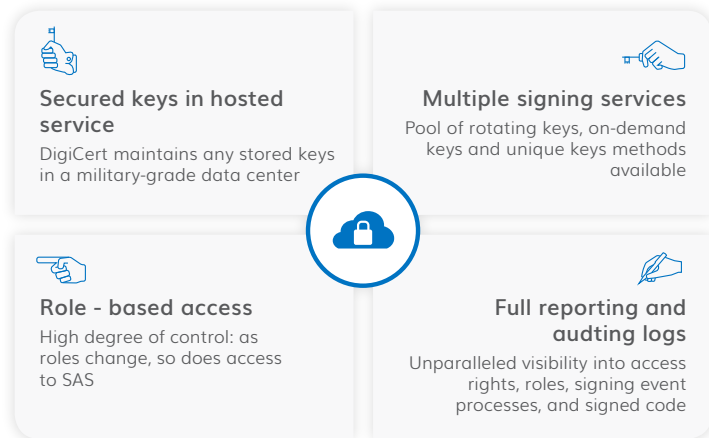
Secured keys in hosted service

DigiCert maintains any stored keys in a military-grade data center

Multiple signing services

Pool of rotating keys, on-demand keys and unique keys methods available

Role - based access

High degree of control: as roles change, so does access to SAS

Full reporting and audting logs

Unparalleled visibility into access rights, roles, signing event processes, and signed code